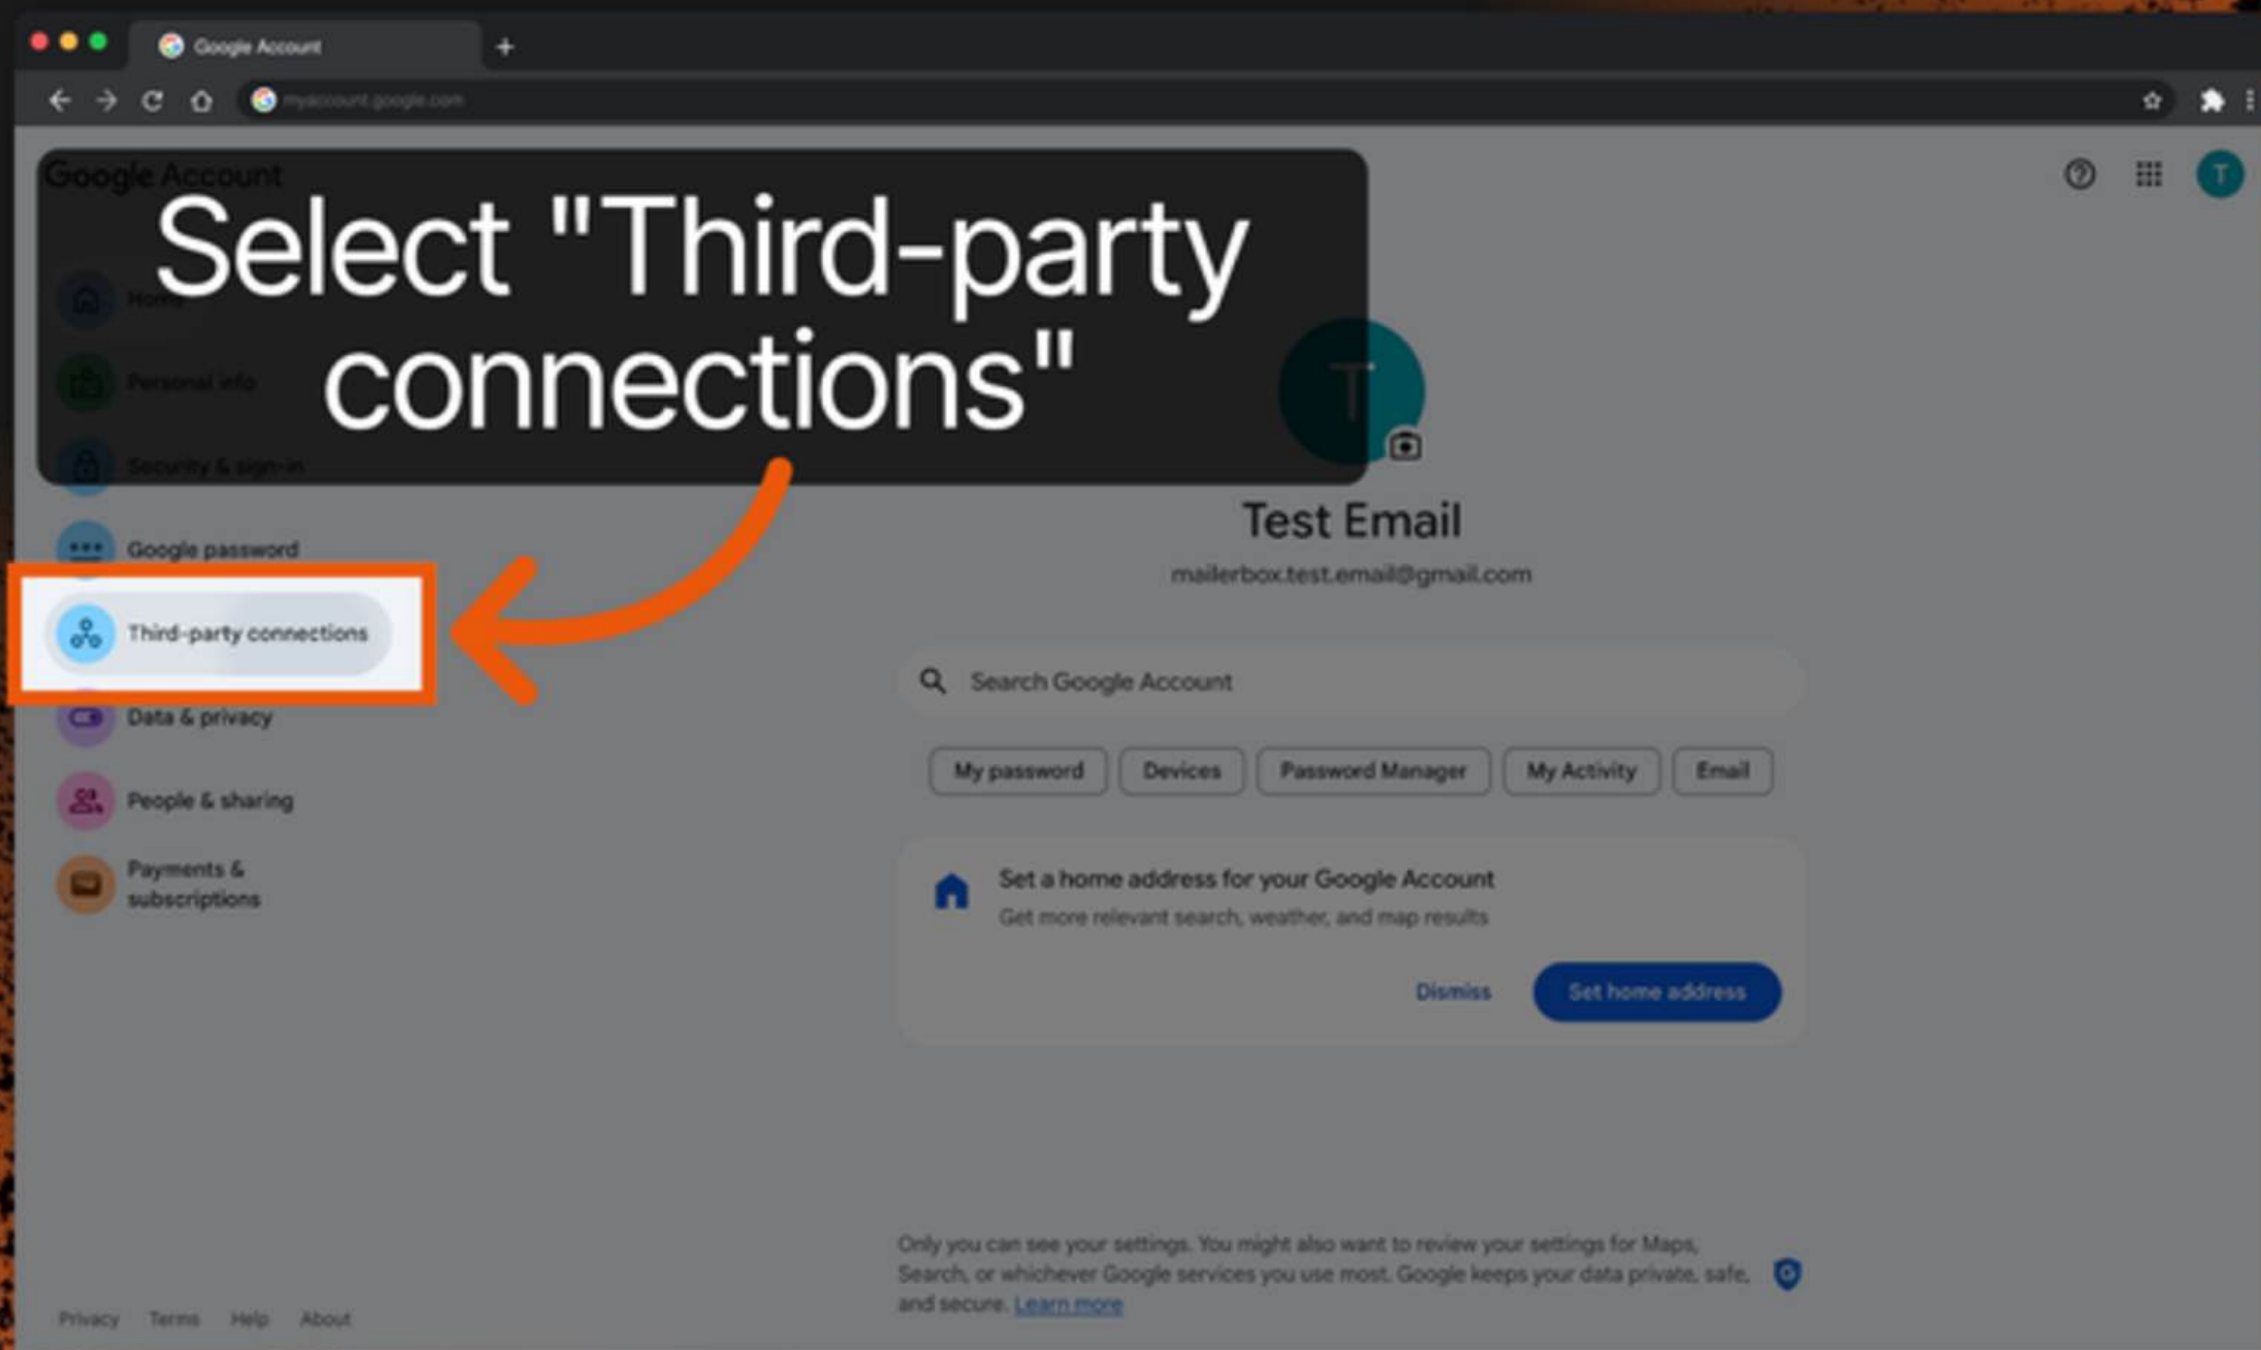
Google Account

myaccount.google.com

Google Account

Select "Third-party connections"

Home

Personal info

Security & sign-in

Google password

Third-party connections

Data & privacy

People & sharing

Payments & subscriptions

T

Test Email

mailerbox.test.email@gmail.com

Search Google Account

My password Devices Password Manager My Activity Email

Set a home address for your Google Account

Get more relevant search, weather, and map results

Dismiss Set home address

Only you can see your settings. You might also want to review your settings for Maps, Search, or whichever Google services you use most. Google keeps your data private, safe, and secure. Learn more

Privacy Terms Help About